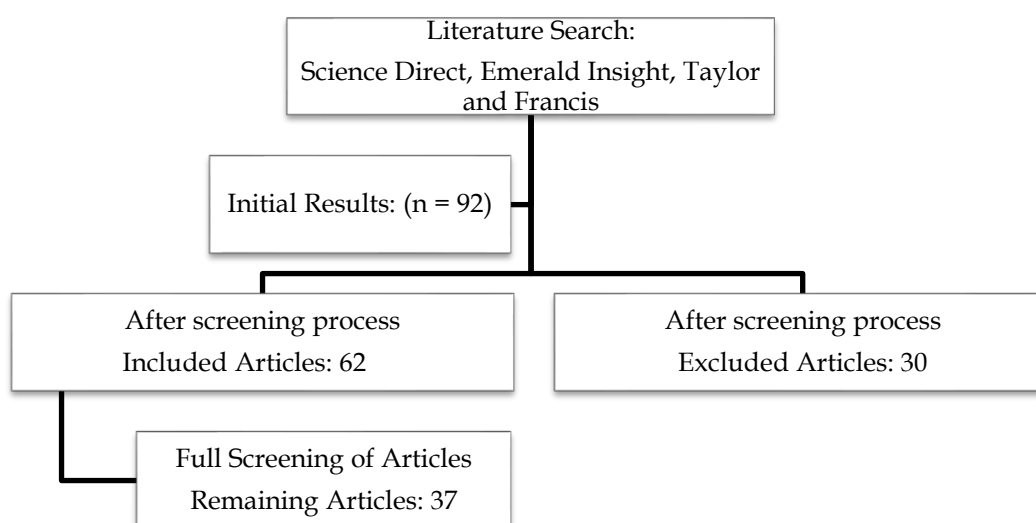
Literature Search:
Science Direct, Emerald Insight, Taylor and Francis

Initial Results: (n = 92)

After screening process
Included Articles: 62

After screening process
Excluded Articles: 30

Full Screening of Articles
Remaining Articles: 37